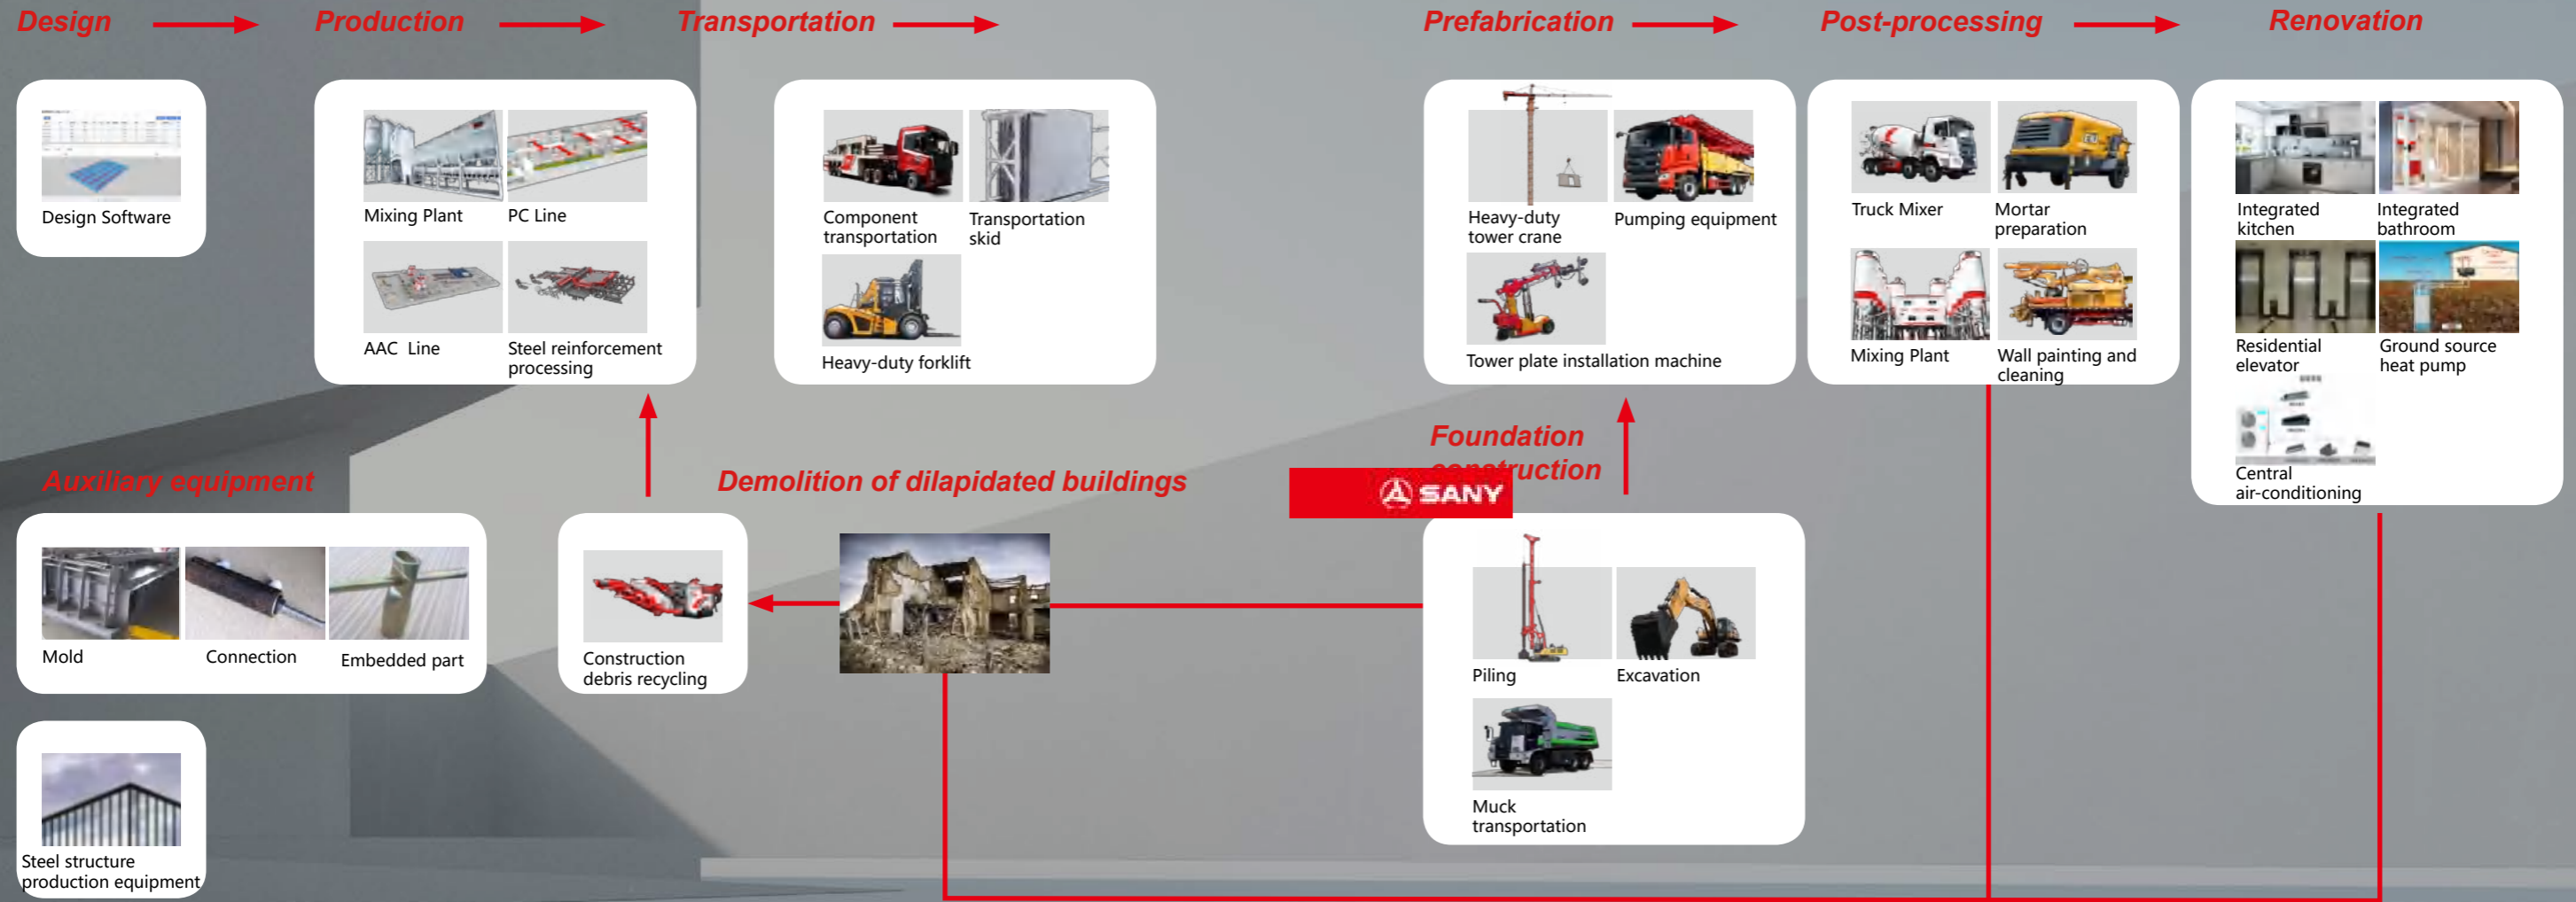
Design

Production

Transportation

Prefabrication

Post-processing

Renovation

Design Software

Mixing Plant

PC Line

AAC Line

Steel reinforcement processing

Component transportation

Transportation skid

Heavy-duty forklift

Heavy-duty tower crane

Pumping equipment

Tower plate installation machine

Truck Mixer

Mortar preparation

Mixing Plant

Wall painting and cleaning

Integrated kitchen

Integrated bathroom

Residential elevator

Ground source heat pump

Central air-conditioning

Foundation construction

SANY

Auxiliary equipment

Demolition of dilapidated buildings

Mold

Connection

Embedded part

Construction debris recycling

Piling

Excavation

Muck transportation

Steel structure production equipment